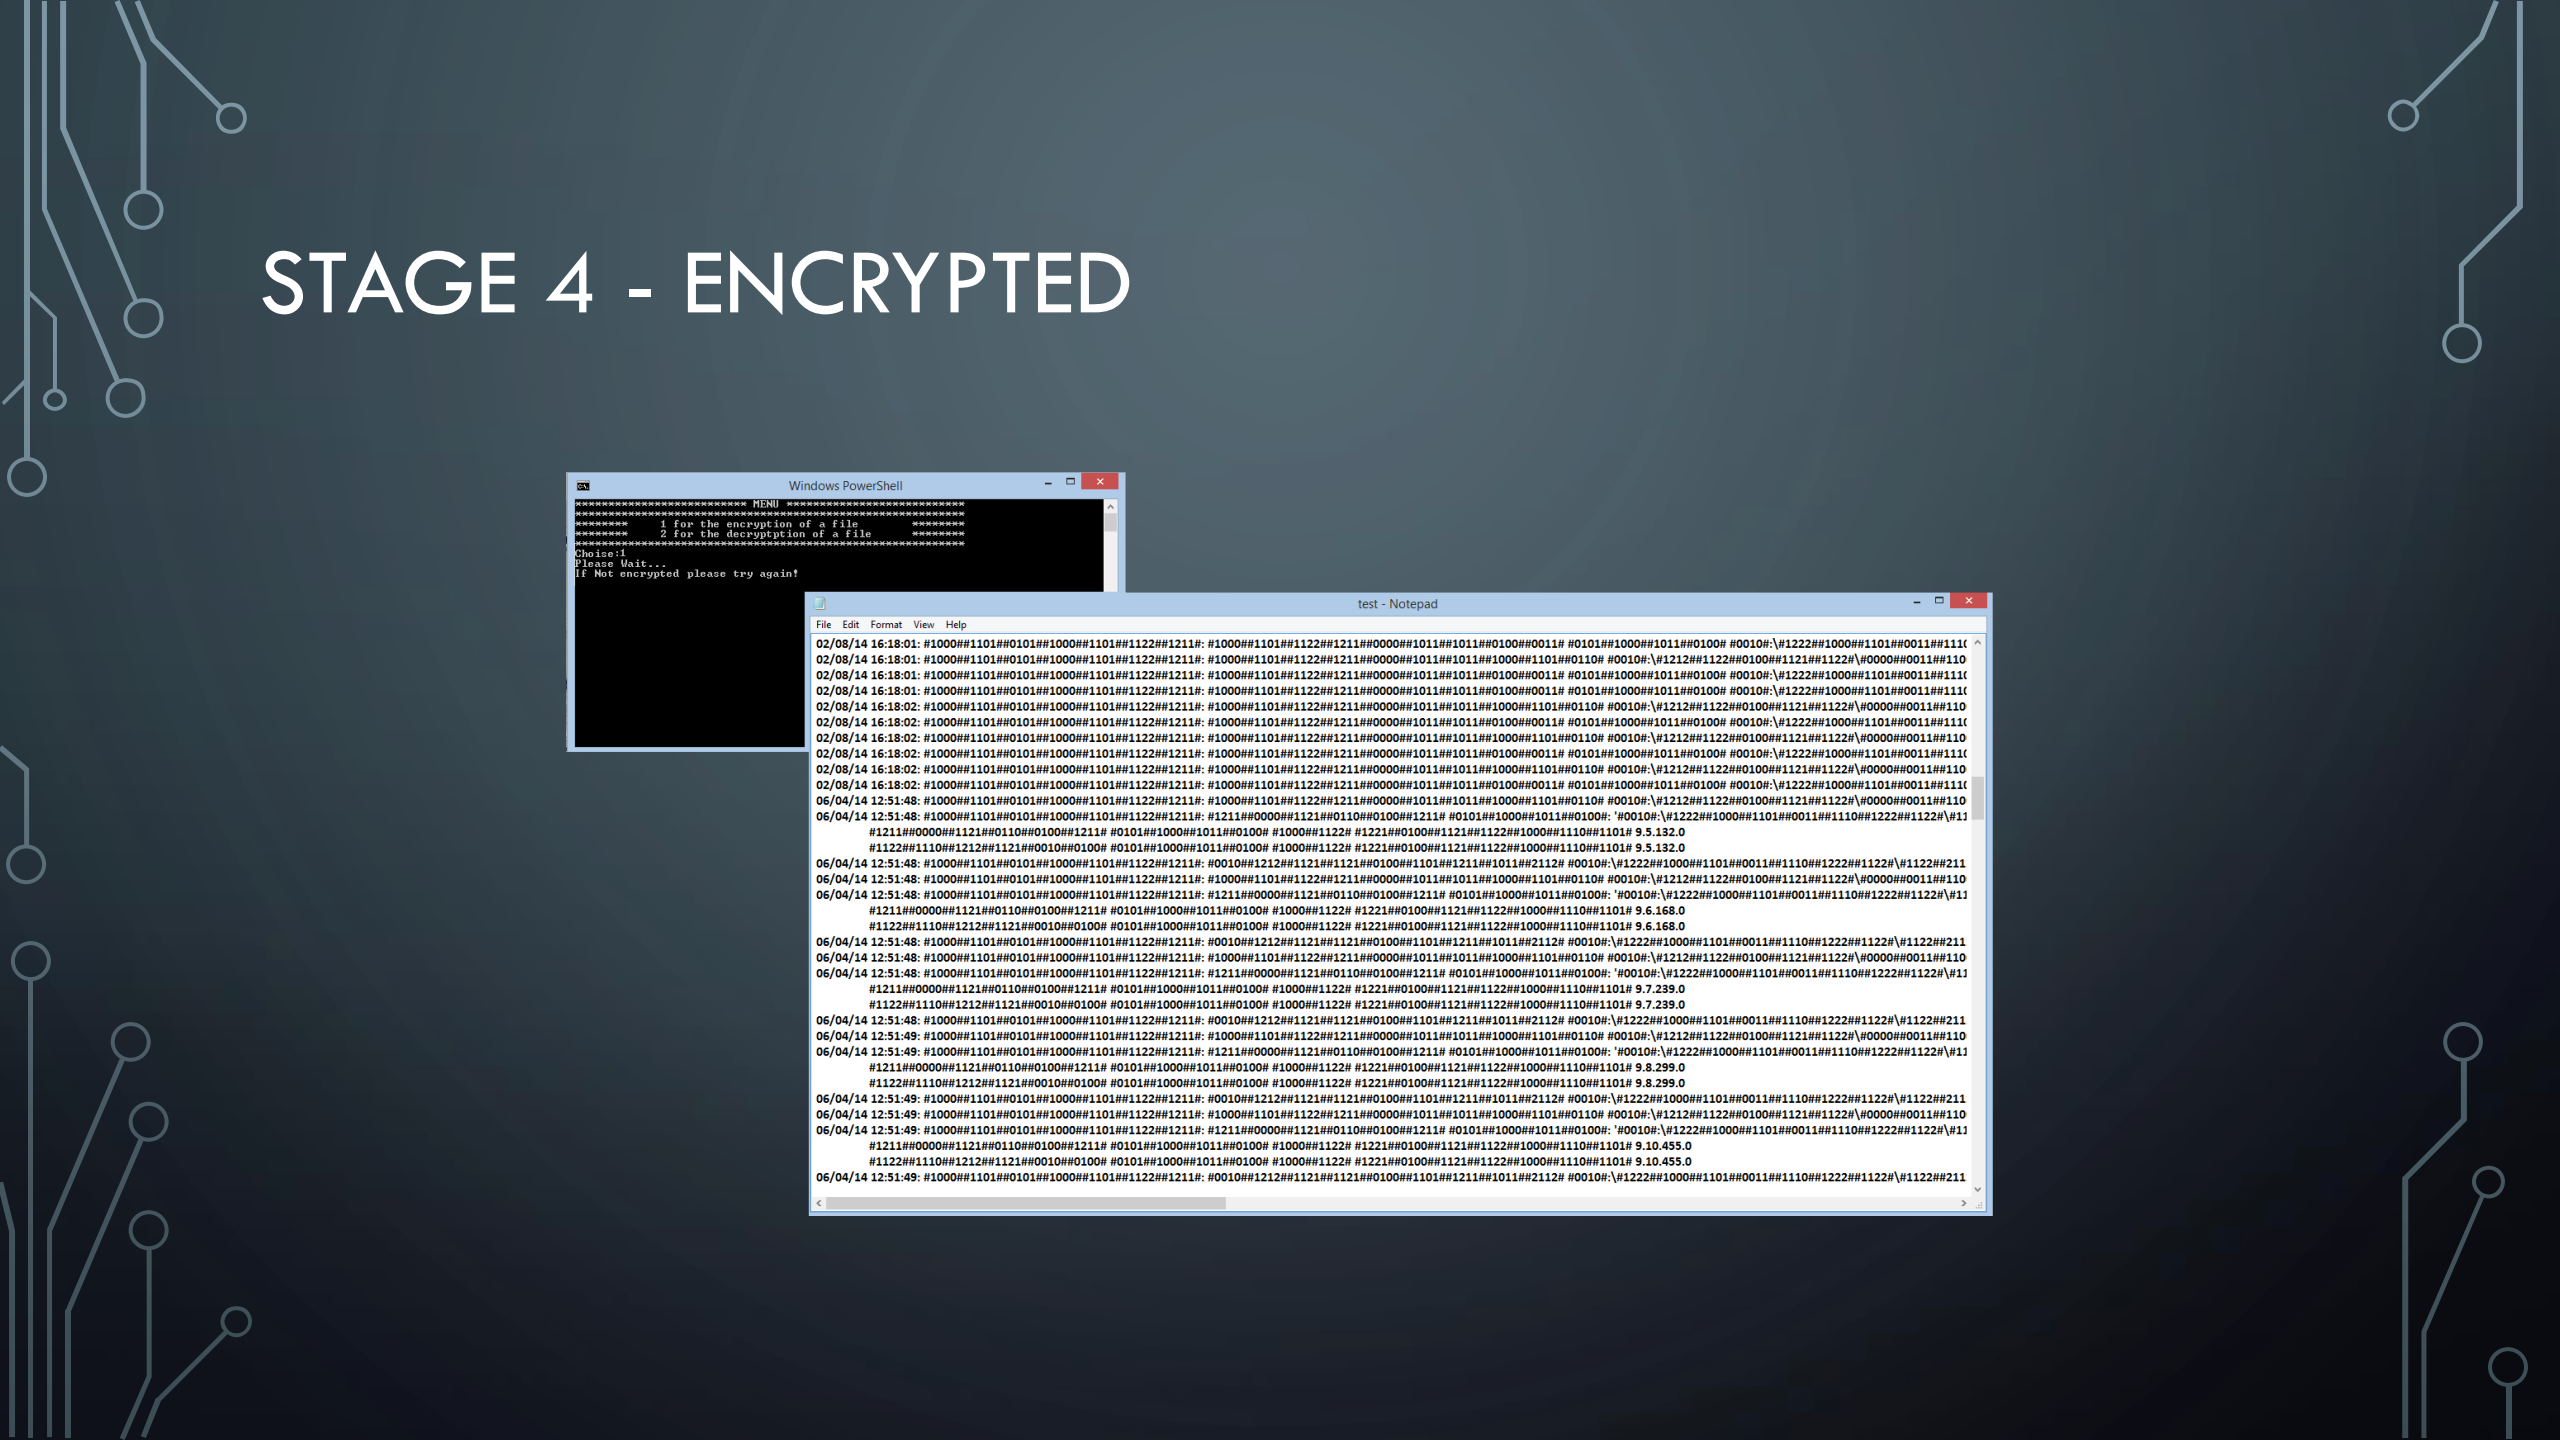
STAGE 4 - ENCRYPTED

Windows PowerShell

************************ MENU ************************
******************************************************
********     1 for the encryption of a file     ********
********     2 for the decryptption of a file     ********
******************************************************
Choise:1
Please Wait...
If Not encrypted please try again!

test - Notepad

File Edit Format View Help

02/08/14 16:18:01: #1000##1101##0101##1000##1101##1122##1211#: #1000##1101##1122##1211##0000##1011##1011##0100##0011# #0101##1000##1011##0100# #0010#:\#1222##1000##1101##0011##111
02/08/14 16:18:01: #1000##1101##0101##1000##1101##1122##1211#: #1000##1101##1122##1211##0000##1011##1011##1000##1101##0110# #0010#:\#1212##1122##0100##1121##1122#\#0000##0011##110
02/08/14 16:18:01: #1000##1101##0101##1000##1101##1122##1211#: #1000##1101##1122##1211##0000##1011##1011##0100##0011# #0101##1000##1011##0100# #0010#:\#1222##1000##1101##0011##111
02/08/14 16:18:01: #1000##1101##0101##1000##1101##1122##1211#: #1000##1101##1122##1211##0000##1011##1011##0100##0011# #0101##1000##1011##0100# #0010#:\#1222##1000##1101##0011##111
02/08/14 16:18:02: #1000##1101##0101##1000##1101##1122##1211#: #1000##1101##1122##1211##0000##1011##1011##1000##1101##0110# #0010#:\#1212##1122##0100##1121##1122#\#0000##0011##110
02/08/14 16:18:02: #1000##1101##0101##1000##1101##1122##1211#: #1000##1101##1122##1211##0000##1011##1011##0100##0011# #0101##1000##1011##0100# #0010#:\#1222##1000##1101##0011##111
02/08/14 16:18:02: #1000##1101##0101##1000##1101##1122##1211#: #1000##1101##1122##1211##0000##1011##1011##1000##1101##0110# #0010#:\#1212##1122##0100##1121##1122#\#0000##0011##110
02/08/14 16:18:02: #1000##1101##0101##1000##1101##1122##1211#: #1000##1101##1122##1211##0000##1011##1011##0100##0011# #0101##1000##1011##0100# #0010#:\#1222##1000##1101##0011##111
02/08/14 16:18:02: #1000##1101##0101##1000##1101##1122##1211#: #1000##1101##1122##1211##0000##1011##1011##1000##1101##0110# #0010#:\#1212##1122##0100##1121##1122#\#0000##0011##110
02/08/14 16:18:02: #1000##1101##0101##1000##1101##1122##1211#: #1000##1101##1122##1211##0000##1011##1011##0100##0011# #0101##1000##1011##0100# #0010#:\#1222##1000##1101##0011##111
06/04/14 12:51:48: #1000##1101##0101##1000##1101##1122##1211#: #1000##1101##1122##1211##0000##1011##1011##1000##1101##0110# #0010#:\#1212##1122##0100##1121##1122#\#0000##0011##110
06/04/14 12:51:48: #1000##1101##0101##1000##1101##1122##1211#: #1211##0000##1121##0110##0100##1211# #0101##1000##1011##0100#: '#0010#:\#1222##1000##1101##0011##1110##1222##1122#\#11
#1211##0000##1121##0110##0100##1211# #0101##1000##1011##0100# #1000##1122# #1221##0100##1121##1122##1000##1110##1101# 9.5.132.0
#1122##1110##1212##1121##0010##0100# #0101##1000##1011##0100# #1000##1122# #1221##0100##1121##1122##1000##1110##1101# 9.5.132.0
06/04/14 12:51:48: #1000##1101##0101##1000##1101##1122##1211#: #0010##1212##1121##1121##0100##1101##1211##1011##2112# #0010#:\#1222##1000##1101##0011##1110##1222##1122#\#1122##211
06/04/14 12:51:48: #1000##1101##0101##1000##1101##1122##1211#: #1000##1101##1122##1211##0000##1011##1011##1000##1101##0110# #0010#:\#1212##1122##0100##1121##1122#\#0000##0011##110
06/04/14 12:51:48: #1000##1101##0101##1000##1101##1122##1211#: #1211##0000##1121##0110##0100##1211# #0101##1000##1011##0100#: '#0010#:\#1222##1000##1101##0011##1110##1222##1122#\#11
#1211##0000##1121##0110##0100##1211# #0101##1000##1011##0100# #1000##1122# #1221##0100##1121##1122##1000##1110##1101# 9.6.168.0
#1122##1110##1212##1121##0010##0100# #0101##1000##1011##0100# #1000##1122# #1221##0100##1121##1122##1000##1110##1101# 9.6.168.0
06/04/14 12:51:48: #1000##1101##0101##1000##1101##1122##1211#: #0010##1212##1121##1121##0100##1101##1211##1011##2112# #0010#:\#1222##1000##1101##0011##1110##1222##1122#\#1122##211
06/04/14 12:51:48: #1000##1101##0101##1000##1101##1122##1211#: #1000##1101##1122##1211##0000##1011##1011##1000##1101##0110# #0010#:\#1212##1122##0100##1121##1122#\#0000##0011##110
06/04/14 12:51:48: #1000##1101##0101##1000##1101##1122##1211#: #1211##0000##1121##0110##0100##1211# #0101##1000##1011##0100#: '#0010#:\#1222##1000##1101##0011##1110##1222##1122#\#11
#1211##0000##1121##0110##0100##1211# #0101##1000##1011##0100# #1000##1122# #1221##0100##1121##1122##1000##1110##1101# 9.7.239.0
#1122##1110##1212##1121##0010##0100# #0101##1000##1011##0100# #1000##1122# #1221##0100##1121##1122##1000##1110##1101# 9.7.239.0
06/04/14 12:51:48: #1000##1101##0101##1000##1101##1122##1211#: #0010##1212##1121##1121##0100##1101##1211##1011##2112# #0010#:\#1222##1000##1101##0011##1110##1222##1122#\#1122##211
06/04/14 12:51:49: #1000##1101##0101##1000##1101##1122##1211#: #1000##1101##1122##1211##0000##1011##1011##1000##1101##0110# #0010#:\#1212##1122##0100##1121##1122#\#0000##0011##110
06/04/14 12:51:49: #1000##1101##0101##1000##1101##1122##1211#: #1211##0000##1121##0110##0100##1211# #0101##1000##1011##0100#: '#0010#:\#1222##1000##1101##0011##1110##1222##1122#\#11
#1211##0000##1121##0110##0100##1211# #0101##1000##1011##0100# #1000##1122# #1221##0100##1121##1122##1000##1110##1101# 9.8.299.0
#1122##1110##1212##1121##0010##0100# #0101##1000##1011##0100# #1000##1122# #1221##0100##1121##1122##1000##1110##1101# 9.8.299.0
06/04/14 12:51:49: #1000##1101##0101##1000##1101##1122##1211#: #0010##1212##1121##1121##0100##1101##1211##1011##2112# #0010#:\#1222##1000##1101##0011##1110##1222##1122#\#1122##211
06/04/14 12:51:49: #1000##1101##0101##1000##1101##1122##1211#: #1000##1101##1122##1211##0000##1011##1011##1000##1101##0110# #0010#:\#1212##1122##0100##1121##1122#\#0000##0011##110
06/04/14 12:51:49: #1000##1101##0101##1000##1101##1122##1211#: #1211##0000##1121##0110##0100##1211# #0101##1000##1011##0100#: '#0010#:\#1222##1000##1101##0011##1110##1222##1122#\#11
#1211##0000##1121##0110##0100##1211# #0101##1000##1011##0100# #1000##1122# #1221##0100##1121##1122##1000##1110##1101# 9.10.455.0
#1122##1110##1212##1121##0010##0100# #0101##1000##1011##0100# #1000##1122# #1221##0100##1121##1122##1000##1110##1101# 9.10.455.0
06/04/14 12:51:49: #1000##1101##0101##1000##1101##1122##1211#: #0010##1212##1121##1121##0100##1101##1211##1011##2112# #0010#:\#1222##1000##1101##0011##1110##1222##1122#\#1122##211